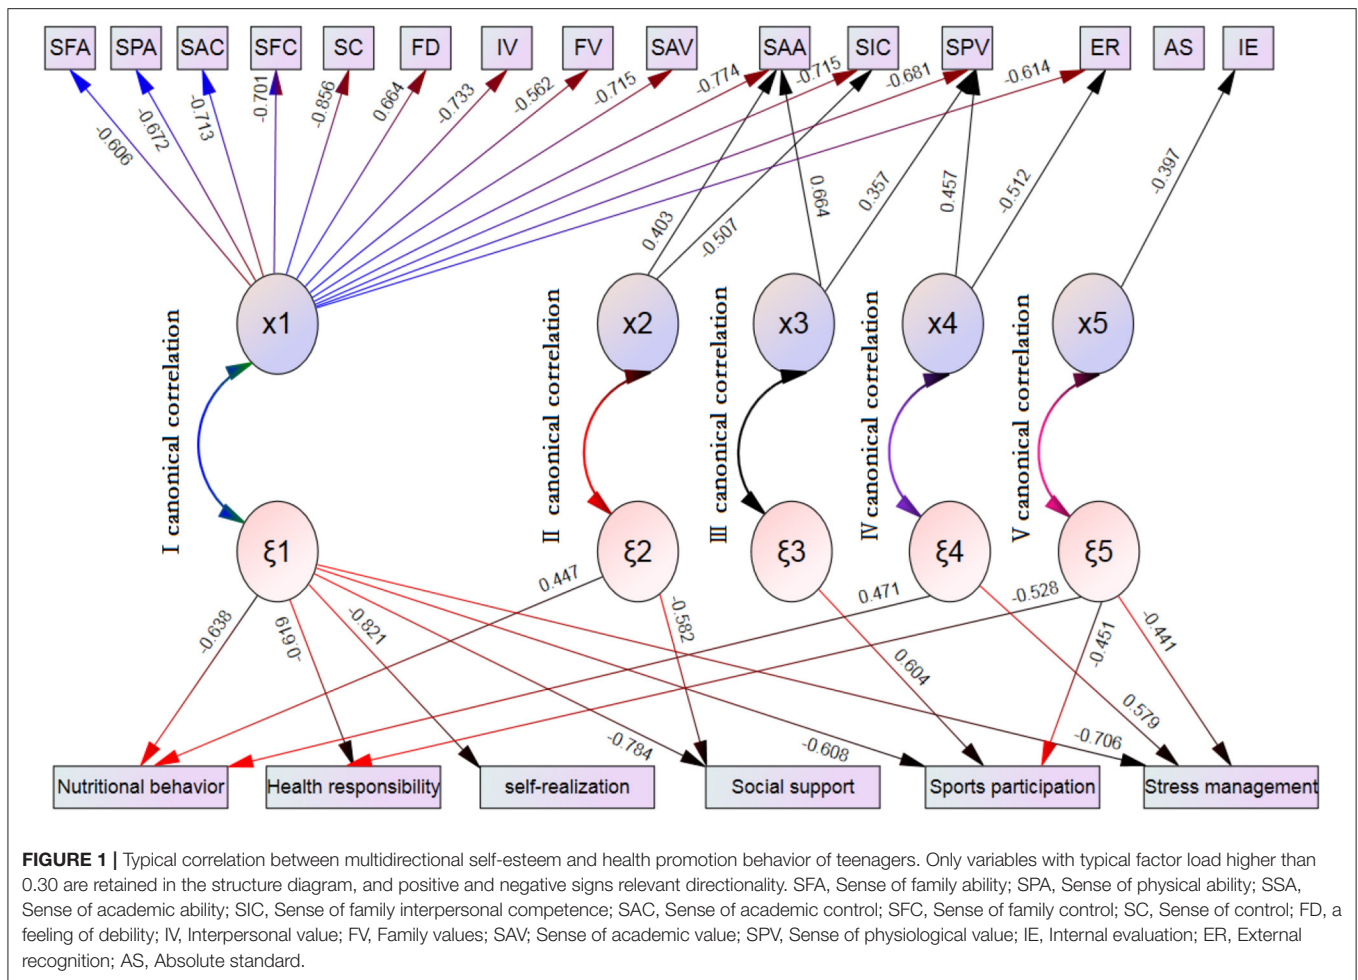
SFA SPA SAC SFC SC FD IV FV SAV SAA SIC SPV ER AS IE

-0.606 -0.672 -0.713 -0.701 -0.856 0.664 -0.733 -0.562 -0.715 -0.774 -0.715 -0.681 -0.614

0.403 -0.507 0.664 0.357 0.457 -0.512 -0.397

x1 x2 x3 x4 x5

I canonical correlation
II canonical correlation
III canonical correlation
IV canonical correlation
V canonical correlation

ξ1 ξ2 ξ3 ξ4 ξ5

-0.638 -0.619 -0.821 0.447 -0.582 0.471 -0.528 0.604 -0.451 -0.441 0.579 -0.784 -0.608 -0.706

Nutritional behavior
Health responsibility
self-realization
Social support
Sports participation
Stress management

**FIGURE 1 |** Typical correlation between multidirectional self-esteem and health promotion behavior of teenagers. Only variables with typical factor load higher than 0.30 are retained in the structure diagram, and positive and negative signs relevant directionality. SFA, Sense of family ability; SPA, Sense of physical ability; SSA, Sense of academic ability; SIC, Sense of family interpersonal competence; SAC, Sense of academic control; SFC, Sense of family control; SC, Sense of control; FD, a feeling of debility; IV, Interpersonal value; FV, Family values; SAV; Sense of academic value; SPV, Sense of physiological value; IE, Internal evaluation; ER, External recognition; AS, Absolute standard.